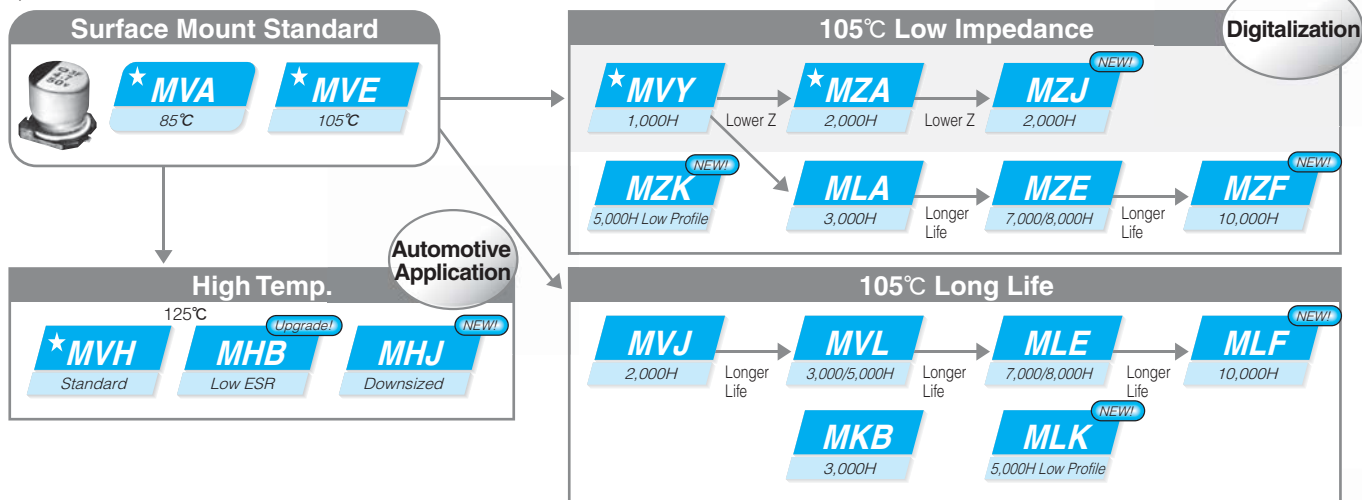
Surface Mount Standard

★MVA
85℃

★MVE
105℃

105℃ Low Impedance

Digitalization

★MVY
1,000H

Lower Z

★MZA
2,000H

Lower Z

NEW!
MZJ
2,000H

NEW!
MZK
5,000H Low Profile

MLA
3,000H

Longer Life

MZE
7,000/8,000H

Longer Life

NEW!
MZF
10,000H

Automotive Application

High Temp.

125℃

★MVH
Standard

Upgrade!
MHB
Low ESR

NEW!
MHJ
Downsized

105℃ Long Life

MVJ
2,000H

Longer Life

MVL
3,000/5,000H

Longer Life

MLE
7,000/8,000H

Longer Life

NEW!
MLF
10,000H

MKB
3,000H

NEW!
MLK
5,000H Low Profile